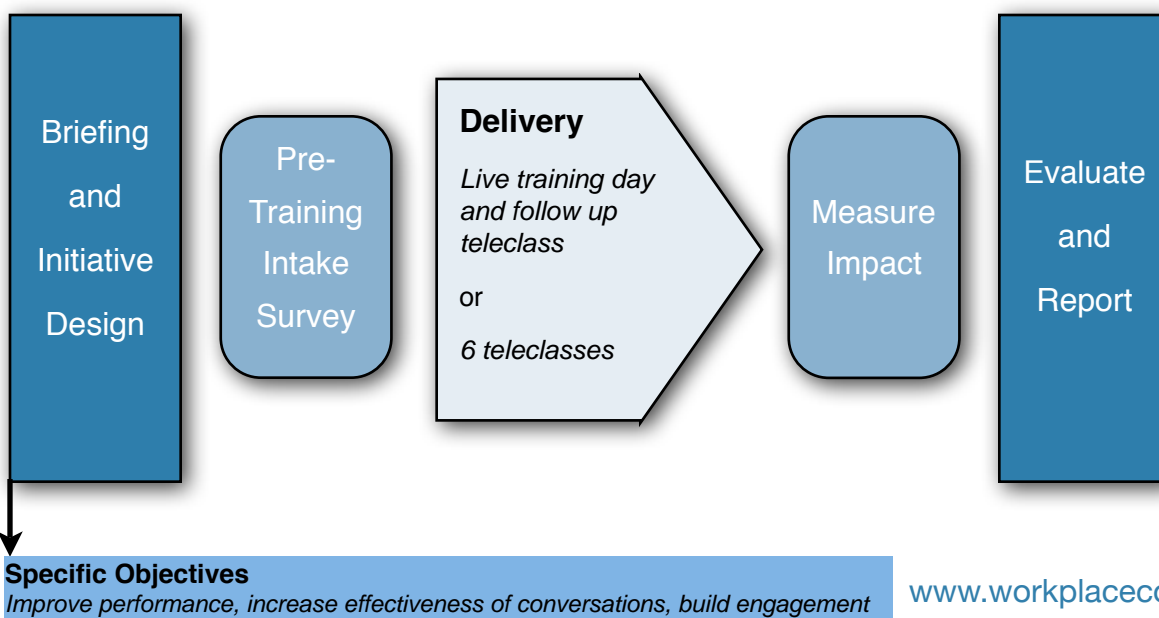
Briefing and Initiative Design

Pre-Training Intake Survey

**Delivery**

*Live training day and follow up teleclass*

or

*6 teleclasses*

Measure Impact

Evaluate and Report

**Specific Objectives**
*Improve performance, increase effectiveness of conversations, build engagement*

www.workplacec